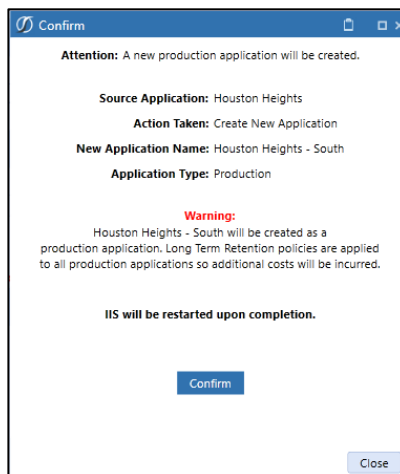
Confirm

**Attention:** A new production application will be created.

**Source Application:** Houston Heights
**Action Taken:** Create New Application
**New Application Name:** Houston Heights - South
**Application Type:** Production

**Warning:**
Houston Heights - South will be created as a production application. Long Term Retention policies are applied to all production applications so additional costs will be incurred.

**IIS will be restarted upon completion.**

Confirm

Close